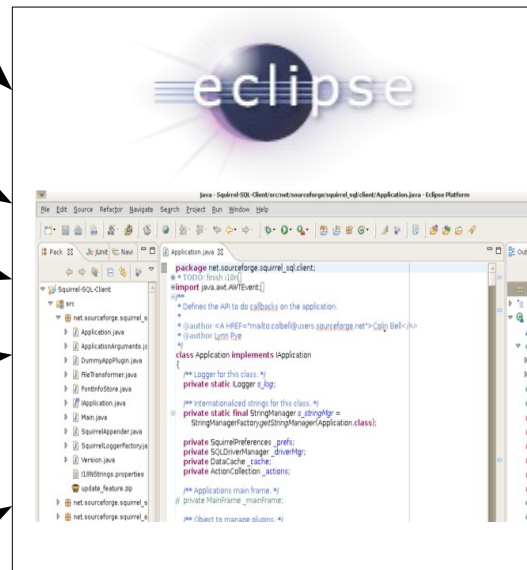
eclipse

Java - Squirrel-SQL-Client/src/net/sourceforge/squirrel_sql/client/Application.java - Eclipse Platform

File Edit Source Refactor Navigate Search Project Run Window Help

Pack JUnit Navi

Application.java

Out

Squirrel-SQL-Client
src
net.sourceforge.squirrel_s
Application.java
ApplicationArguments.ja
DummyAppPlugin.java
FileTransformer.java
FontInfoStore.java
IApplication.java
Main.java
SquirrelAppender.java
SquirrelLoggerFactory.ja
Version.java
I18NStrings.properties
update_feature.zip
net.sourceforge.squirrel_s
net.sourceforge.squirrel_s

package net.sourceforge.squirrel_sql.client;
* TODO: finish i18n
import java.awt.AWTEvent;
/**
* Defines the API to do callbacks on the application.
*
* @author <A HREF="mailto:colbell@users.sourceforge.net">Colin Bell</A>
* @author Lynn Pye
*/
class Application implements IApplication
{
/** Logger for this class. */
private static ILogger s_log;

/** Internationalized strings for this class. */
private static final StringManager s_stringMgr =
StringManagerFactory.getStringManager(Application.class);

private SquirrelPreferences _prefs;
private SQLDriverManager _driverMgr;
private DataCache _cache;
private ActionCollection _actions;

/** Applications main frame. */
// private MainFrame _mainFrame;

/** Object to manage plugins. */